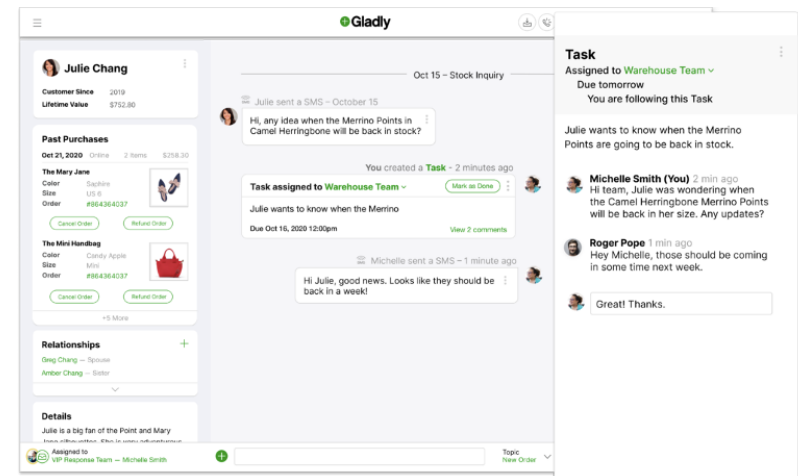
Gladly

Julie Chang

Customer Since 2019
Lifetime Value $752.80

Past Purchases

Oct 21, 2020 Online 2 items $258.30

The Mary Jane
Color Saphire
Size US 6
Order #864364037

Cancel Order
Refund Order

The Mini Handbag
Color Candy Apple
Size Mini
Order #864364037

Cancel Order
Refund Order

+5 More

Relationships
Greg Chang — Spouse
Amber Chang — Sister

Details
Julie is a big fan of the Point and Mary Jane silhouettes. She is very adventurous

Assigned to
VIP Response Team — Michelle Smith

Oct 15 – Stock Inquiry

Julie sent a SMS – October 15
Hi, any idea when the Merrino Points in Camel Herringbone will be back in stock?

You created a Task – 2 minutes ago
Task assigned to Warehouse Team
Mark as Done
Julie wants to know when the Merrino
Due Oct 16, 2020 12:00pm
View 2 comments

Michelle sent a SMS – 1 minute ago
Hi Julie, good news. Looks like they should be back in a week!

Topic
New Order

Task
Assigned to Warehouse Team
Due tomorrow
You are following this Task

Julie wants to know when the Merrino Points are going to be back in stock.

Michelle Smith (You) 2 min ago
Hi team, Julie was wondering when the Camel Herringbone Merrino Points will be back in her size. Any updates?

Roger Pope 1 min ago
Hey Michelle, those should be coming in some time next week.

Great! Thanks.